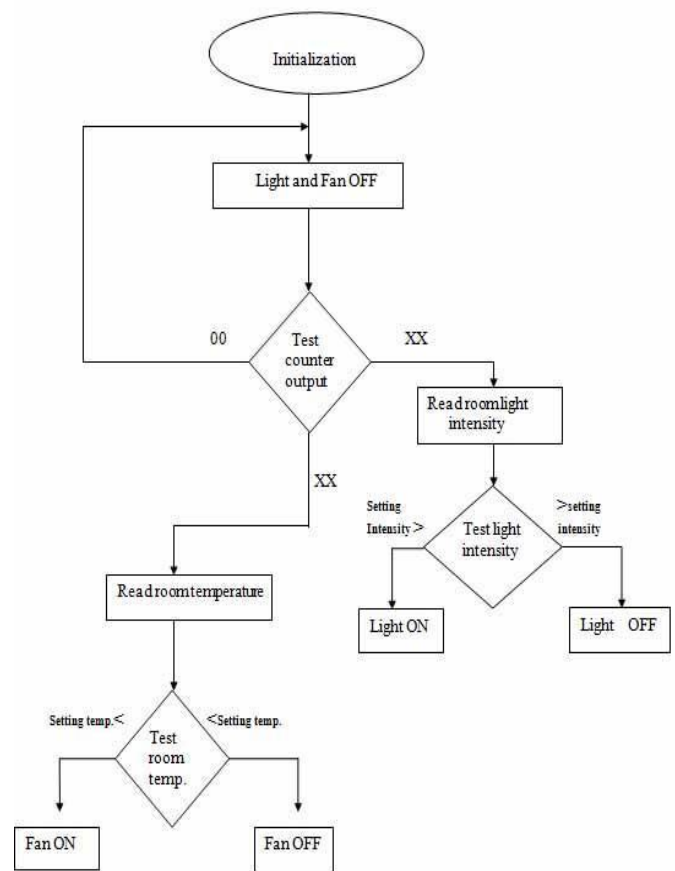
Initialization

Light and Fan OFF

00

Test counter output

XX

Read room light intensity

XX

Setting Intensity >

Test light intensity

>setting intensity

Light ON

Light OFF

Read room temperature

Setting temp.<

Test room temp.

<Setting temp.

Fan ON

Fan OFF